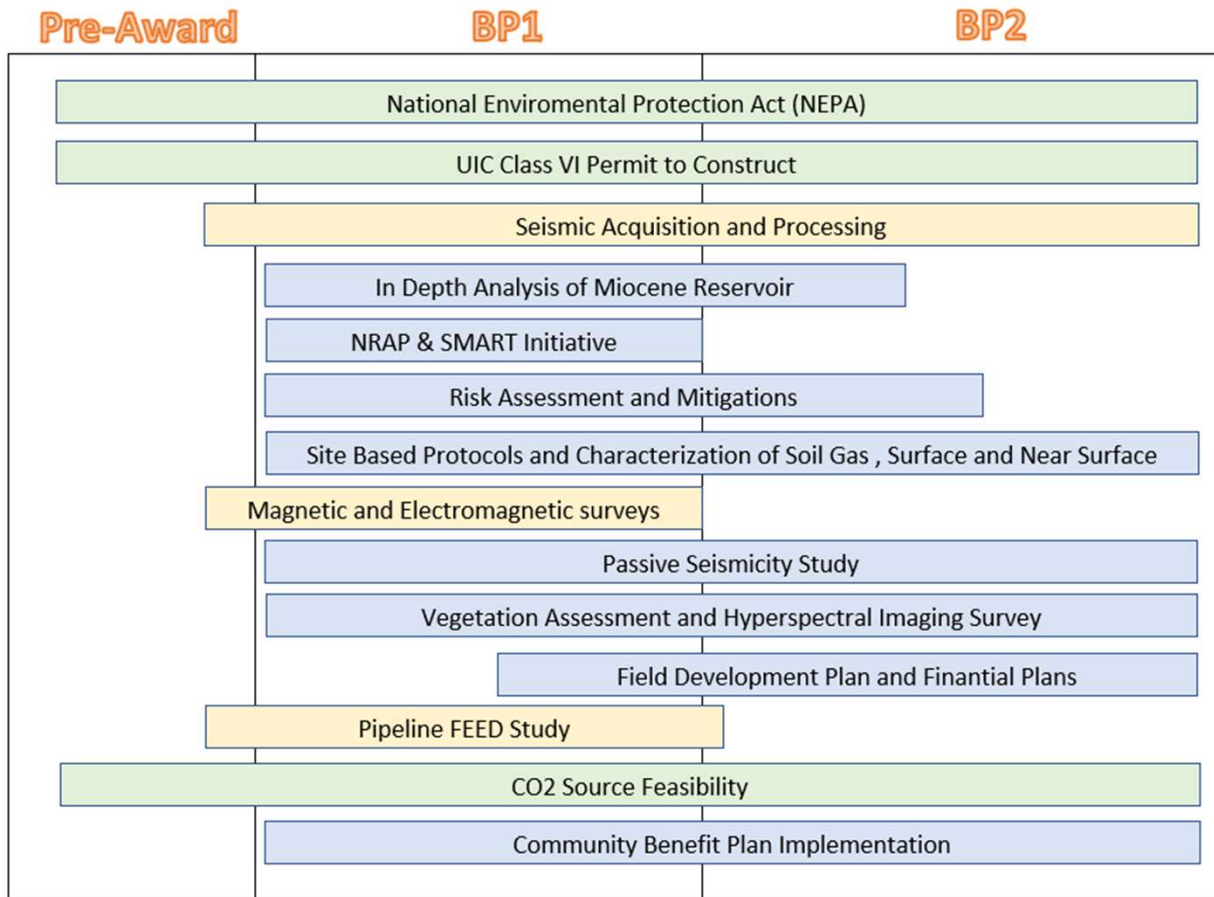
Pre-Award BP1 BP2

National Enviromental Protection Act (NEPA)

UIC Class VI Permit to Construct

Seismic Acquisition and Processing

In Depth Analysis of Miocene Reservoir

NRAP & SMART Initiative

Risk Assessment and Mitigations

Site Based Protocols and Characterization of Soil Gas , Surface and Near Surface

Magnetic and Electromagnetic surveys

Passive Seismicity Study

Vegetation Assessment and Hyperspectral Imaging Survey

Field Development Plan and Finantial Plans

Pipeline FEED Study

CO2 Source Feasibility

Community Benefit Plan Implementation